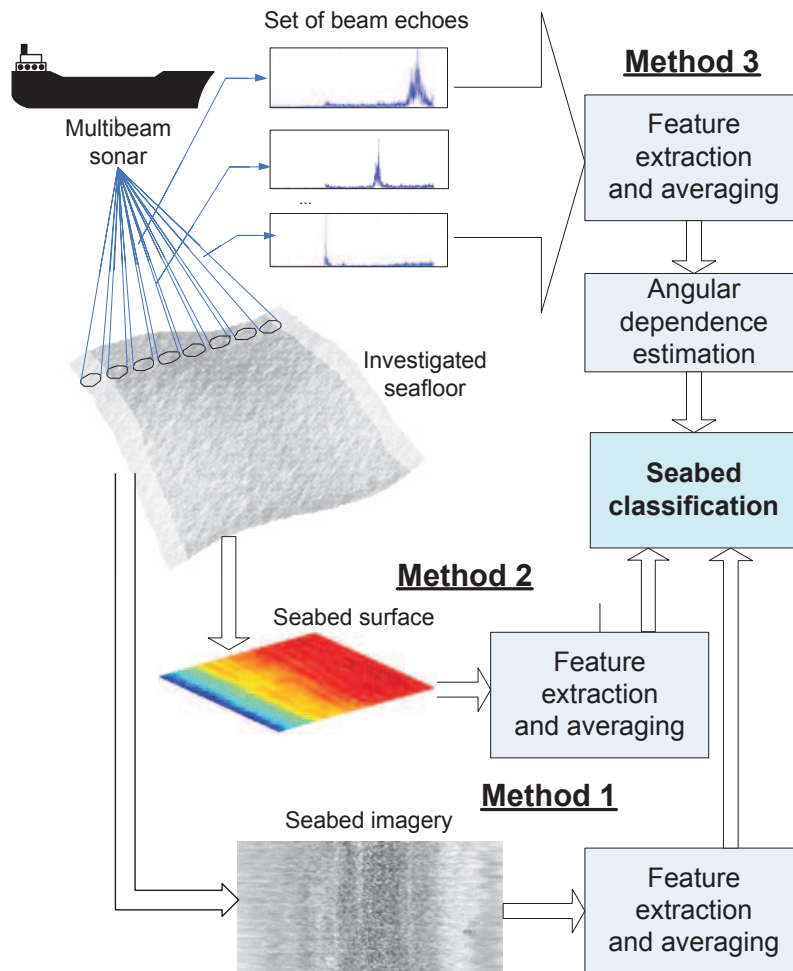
Set of beam echoes

Method 3

Multibeam sonar

...

Feature extraction and averaging

Angular dependence estimation

Investigated seafloor

Seabed classification

Method 2

Seabed surface

Feature extraction and averaging

Method 1

Seabed imagery

Feature extraction and averaging